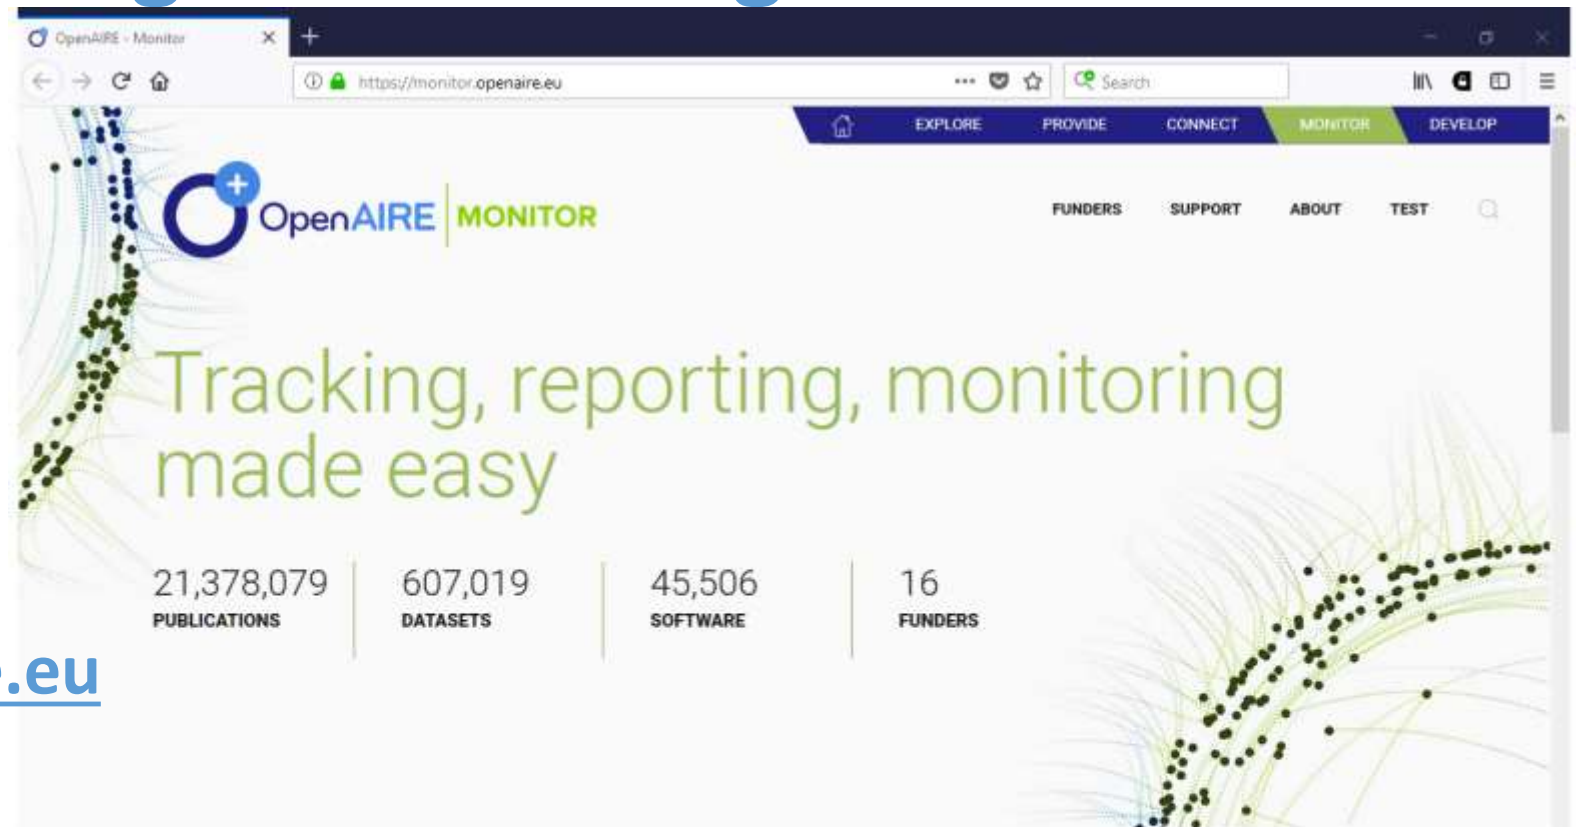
OpenAIRE - Monitor

https://monitor.openaire.eu

Search

EXPLORE PROVIDE CONNECT MONITOR DEVELOP

OpenAIRE MONITOR

FUNDERS SUPPORT ABOUT TEST

Tracking, reporting, monitoring made easy

21,378,079 PUBLICATIONS

607,019 DATASETS

45,506 SOFTWARE

16 FUNDERS

.eu